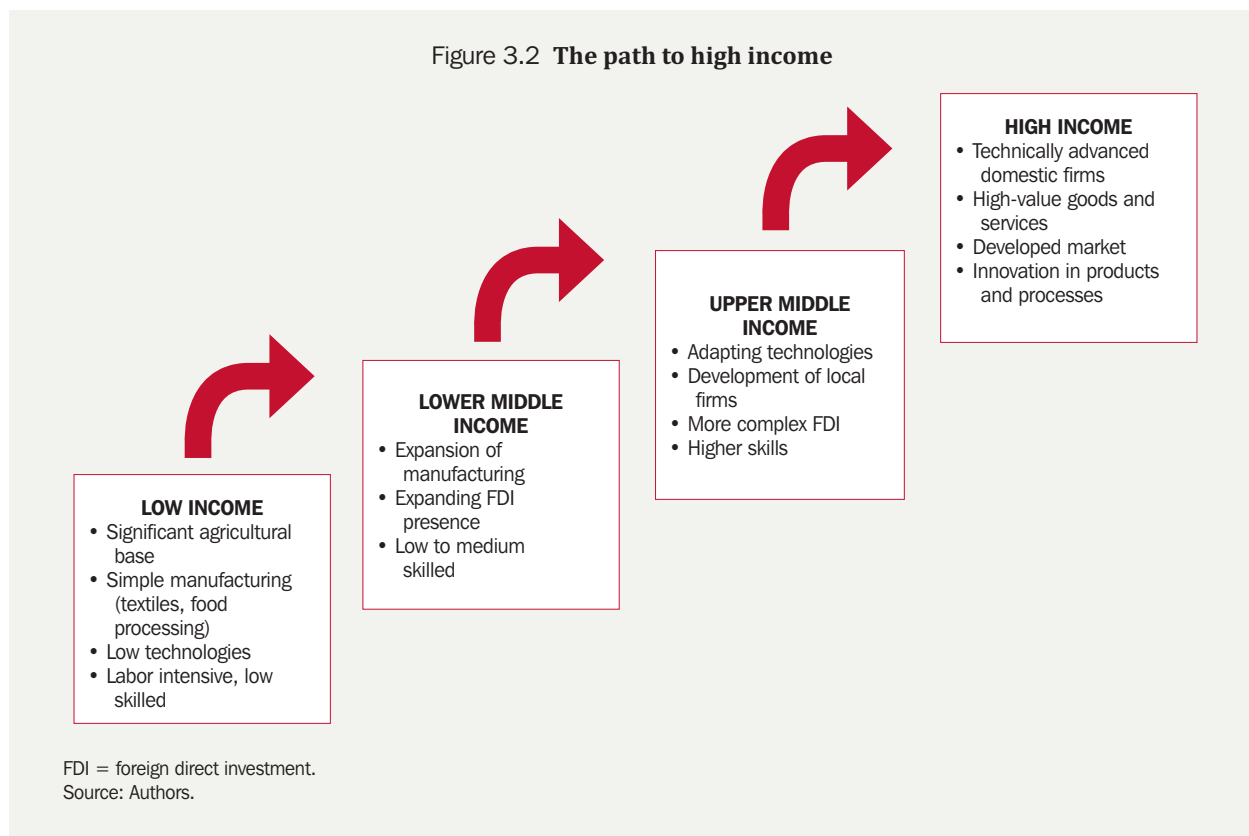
Figure 3.2 **The path to high income**

LOW INCOME
• Significant agricultural base
• Simple manufacturing (textiles, food processing)
• Low technologies
• Labor intensive, low skilled

LOWER MIDDLE INCOME
• Expansion of manufacturing
• Expanding FDI presence
• Low to medium skilled

UPPER MIDDLE INCOME
• Adapting technologies
• Development of local firms
• More complex FDI
• Higher skills

HIGH INCOME
• Technically advanced domestic firms
• High-value goods and services
• Developed market
• Innovation in products and processes

FDI = foreign direct investment.
Source: Authors.